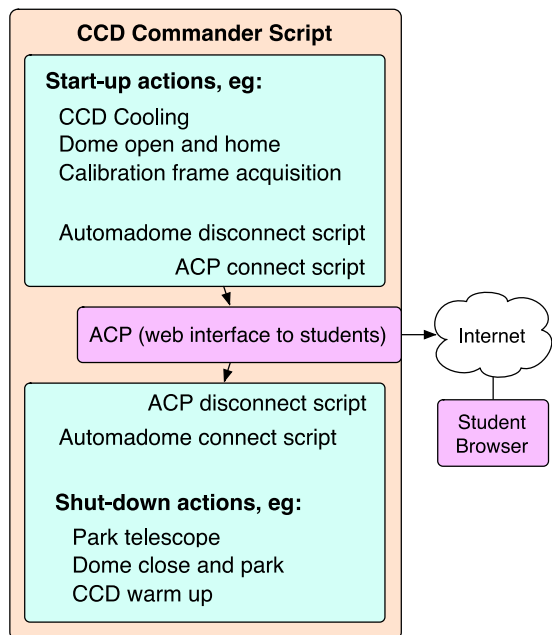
CCD Commander Script

Start-up actions, eg:
CCD Cooling
Dome open and home
Calibration frame acquisition

Automadome disconnect script
ACP connect script

ACP (web interface to students)

Internet

Student Browser

ACP disconnect script
Automadome connect script

Shut-down actions, eg:
Park telescope
Dome close and park
CCD warm up